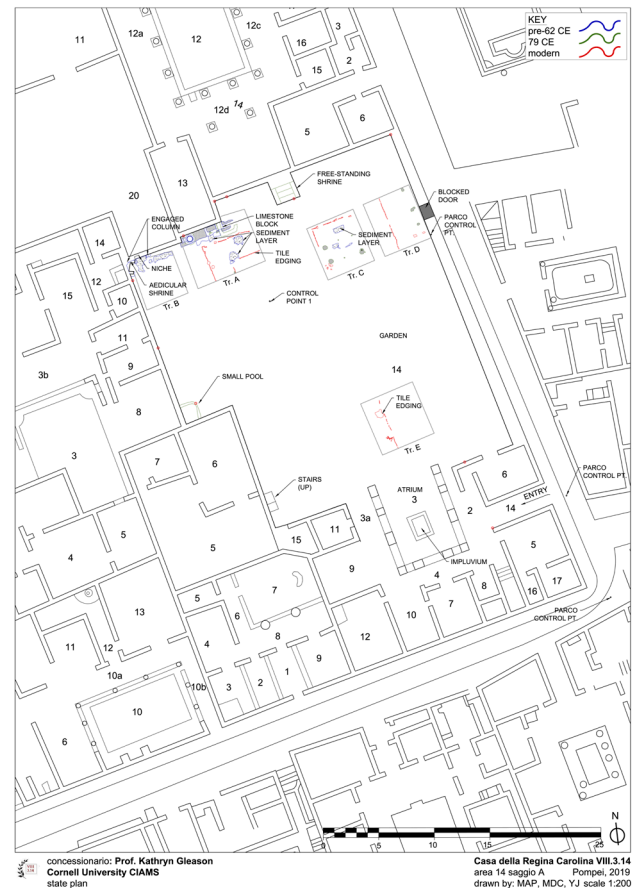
KEY
pre-62 CE
79 CE
modern

11
12a
12
12c
3
16
2
15
14
12d
5
6
13
FREE-STANDING SHRINE
BLOCKED DOOR
PARCO CONTROL PT.
20
ENGAGED COLUMN
LIMESTONE BLOCK
SEDIMENT LAYER
TILE EDGING
SEDIMENT LAYER
Tr. C
Tr. D
14
NICHE
AEDICULAR SHRINE
Tr. A
15
12
10
Tr. B
CONTROL POINT 1
11
GARDEN
3b
9
SMALL POOL
14
8
TILE EDGING
Tr. E
3
7
6
6
PARCO CONTROL PT.
STAIRS (UP)
ATRIUM
3
14
ENTRY
2
11
3a
4
5
5
15
IMPLUVIUM
9
5
4
8
17
7
16
13
5
6
7
10
7
12
8
PARCO CONTROL PT.
4
9
11
12
1
2
3
10a
10b
10
6

N
0
5
10
15
25

concessionario: Prof. Kathryn Gleason
Cornell University CIAMS
state plan

Casa della Regina Carolina VIII.3.14
area 14 saggio A Pompei, 2019
drawn by: MAP, MDC, YJ scale 1:200